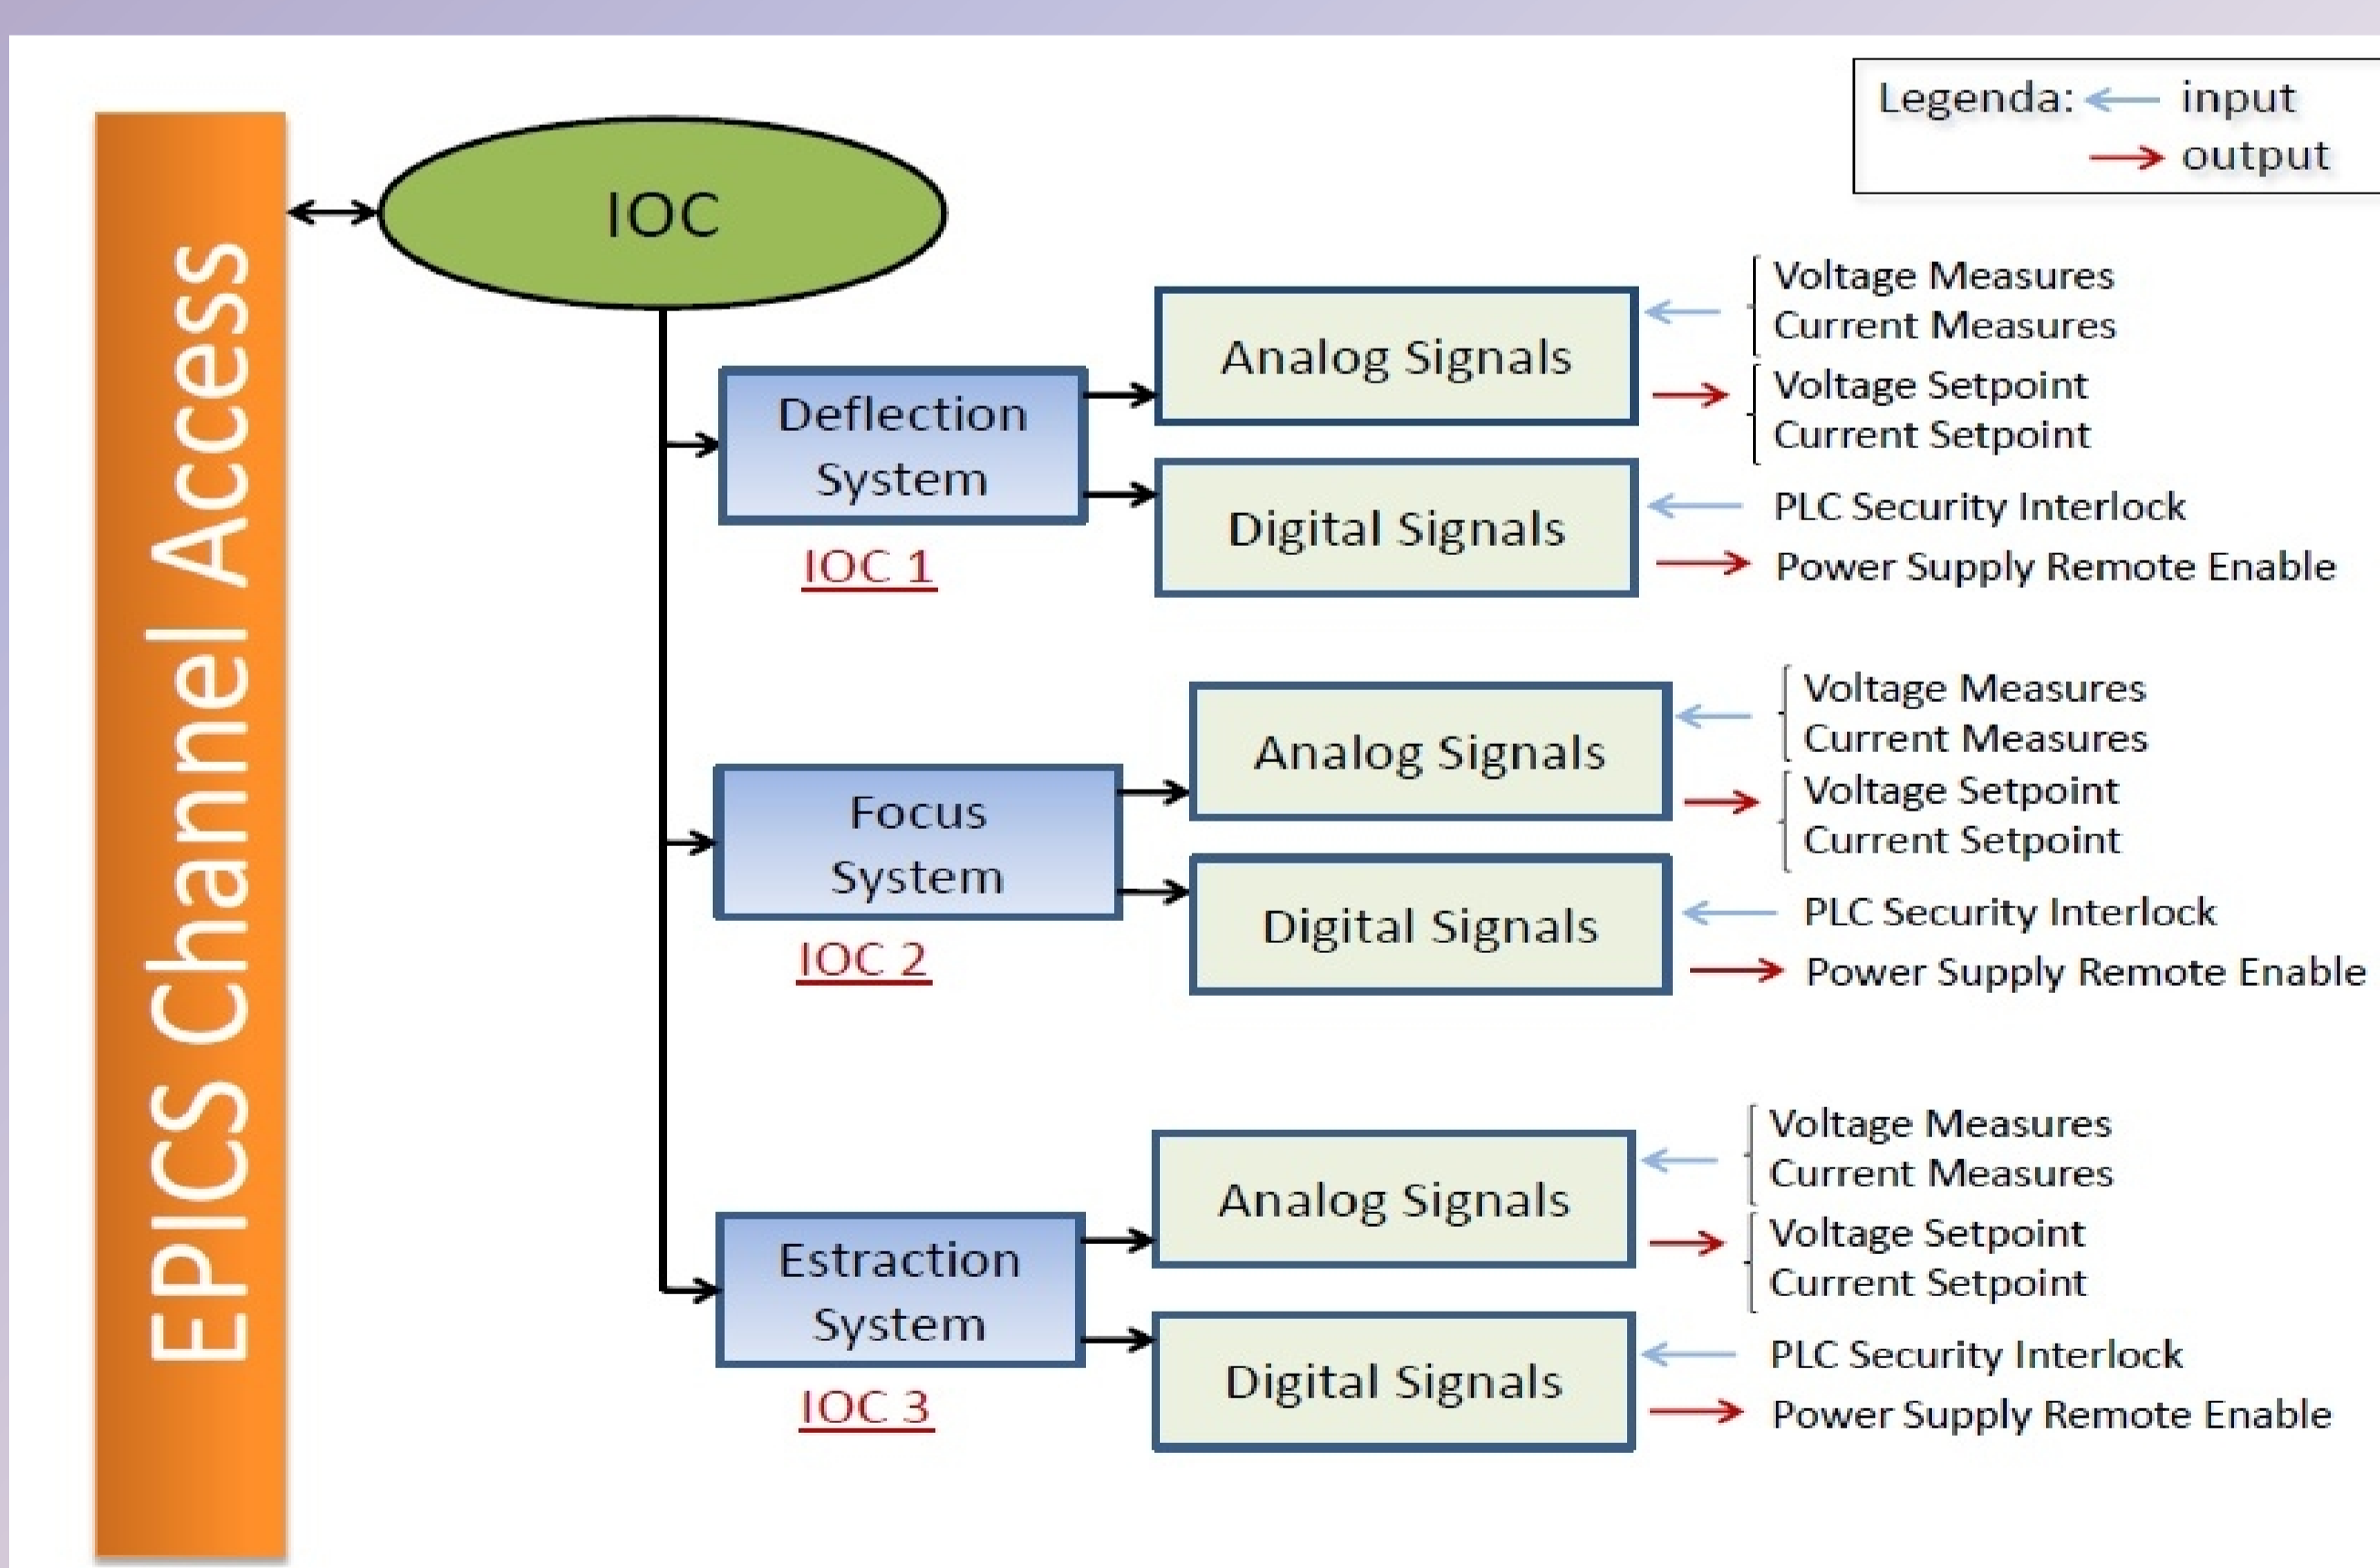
Legenda: input
output

EPICS Channel Access

IOC

Deflection System
IOC 1

Analog Signals
Voltage Measures
Current Measures
Voltage Setpoint
Current Setpoint

Digital Signals
PLC Security Interlock
Power Supply Remote Enable

Focus System
IOC 2

Analog Signals
Voltage Measures
Current Measures
Voltage Setpoint
Current Setpoint

Digital Signals
PLC Security Interlock
Power Supply Remote Enable

Estraction System
IOC 3

Analog Signals
Voltage Measures
Current Measures
Voltage Setpoint
Current Setpoint

Digital Signals
PLC Security Interlock
Power Supply Remote Enable